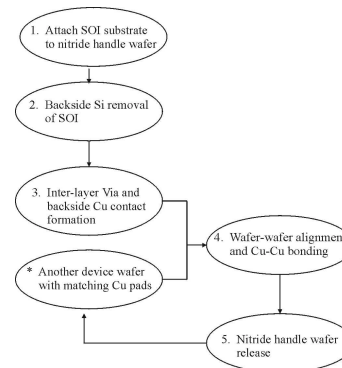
1. Attach SOI substrate to nitride handle wafer

2. Backside Si removal of SOI

3. Inter-layer Via and backside Cu contact formation

* Another device wafer with matching Cu pads

4. Wafer-wafer alignmen and Cu-Cu bonding

5. Nitride handle wafer release